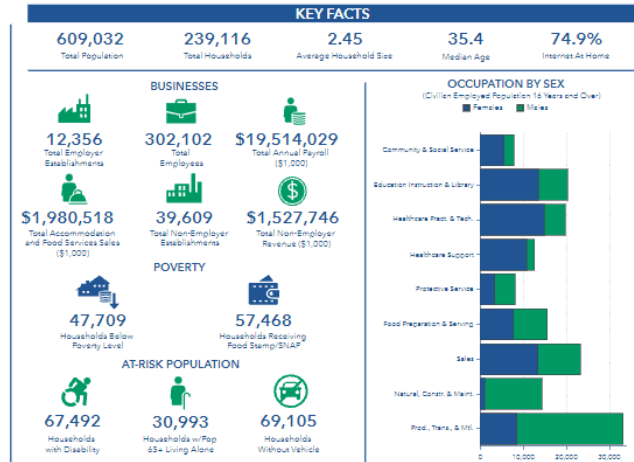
KEY FACTS

609,032
Total Population

239,116
Total Households

2.45
Average Household Size

35.4
Median Age

74.9%
Internet At Home

BUSINESSES

12,356
Total Employer Establishments

302,102
Total Employees

$19,514,029
Total Annual Payroll ($1,000)

$1,980,518
Total Accommodation and Food Services Sales ($1,000)

39,609
Total Non-Employer Establishments

$1,527,746
Total Non-Employer Revenue ($1,000)

POVERTY

47,709
Households Below Poverty Level

57,468
Households Receiving Food Stamp/SNAP

AT-RISK POPULATION

67,492
Households with Disability

30,993
Households w/Pop 65+ Living Alone

69,105
Households Without Vehicle

OCCUPATION BY SEX
(Civilian Employed Population 16 Years and Over)
Females Males

Community & Social Service
Education Instruction & Library
Healthcare Pract. & Tech.
Healthcare Support
Protective Service
Food Preparation & Serving
Sales
Natural, Constr. & Maint.
Prod., Trans., & Mtl.

0 10,000 20,000 30,000